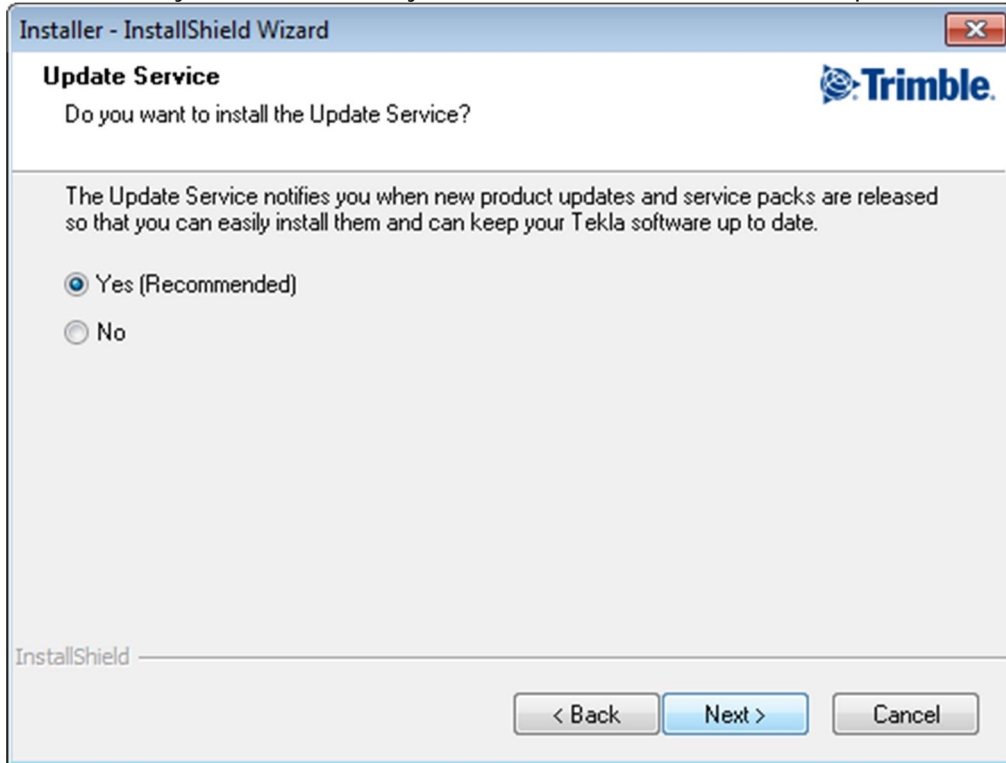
Installer - InstallShield Wizard

Update Service

Do you want to install the Update Service?

Trimble.

The Update Service notifies you when new product updates and service packs are released so that you can easily install them and can keep your Tekla software up to date.

Yes (Recommended)

No

InstallShield

< Back

Next >

Cancel